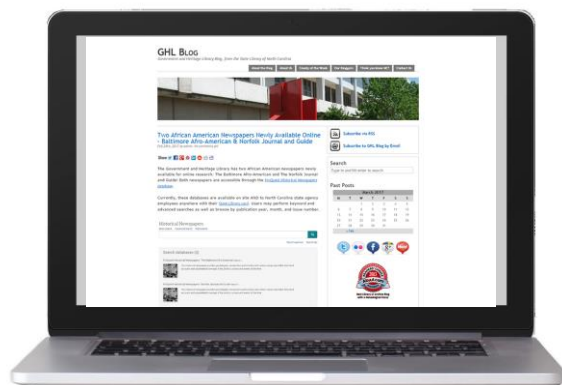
GHL Blog

Government and Heritage Library Blog, from the State Library of North Carolina

About the Blog | About Us | County of the Week | Our Bloggers | Think you know NC? | Contact Us

Two African American Newspapers Newly Available Online - Baltimore Afro-American & Norfolk Journal and Guide

Share it!

The Government and Heritage Library has two African American newspapers newly available for online research. The Baltimore Afro-American and The Norfolk Journal and Guide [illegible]

Currently, these databases are available on site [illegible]

Historical Newspapers

Subscribe via RSS

Subscribe to GHL Blog by Email

Search

Type in and hit enter to search

Past Posts

March 2017

| M | T | W | T | F | S | S |
|---|---|---|---|---|---|---|
| | | 1 | 2 | 3 | 4 | 5 |
| 6 | 7 | 8 | 9 | 10 | 11 | 12 |
| 13 | 14 | 15 | 16 | 17 | 18 | 19 |
| 20 | 21 | 22 | 23 | 24 | 25 | 26 |
| 27 | 28 | 29 | 30 | 31 | | |